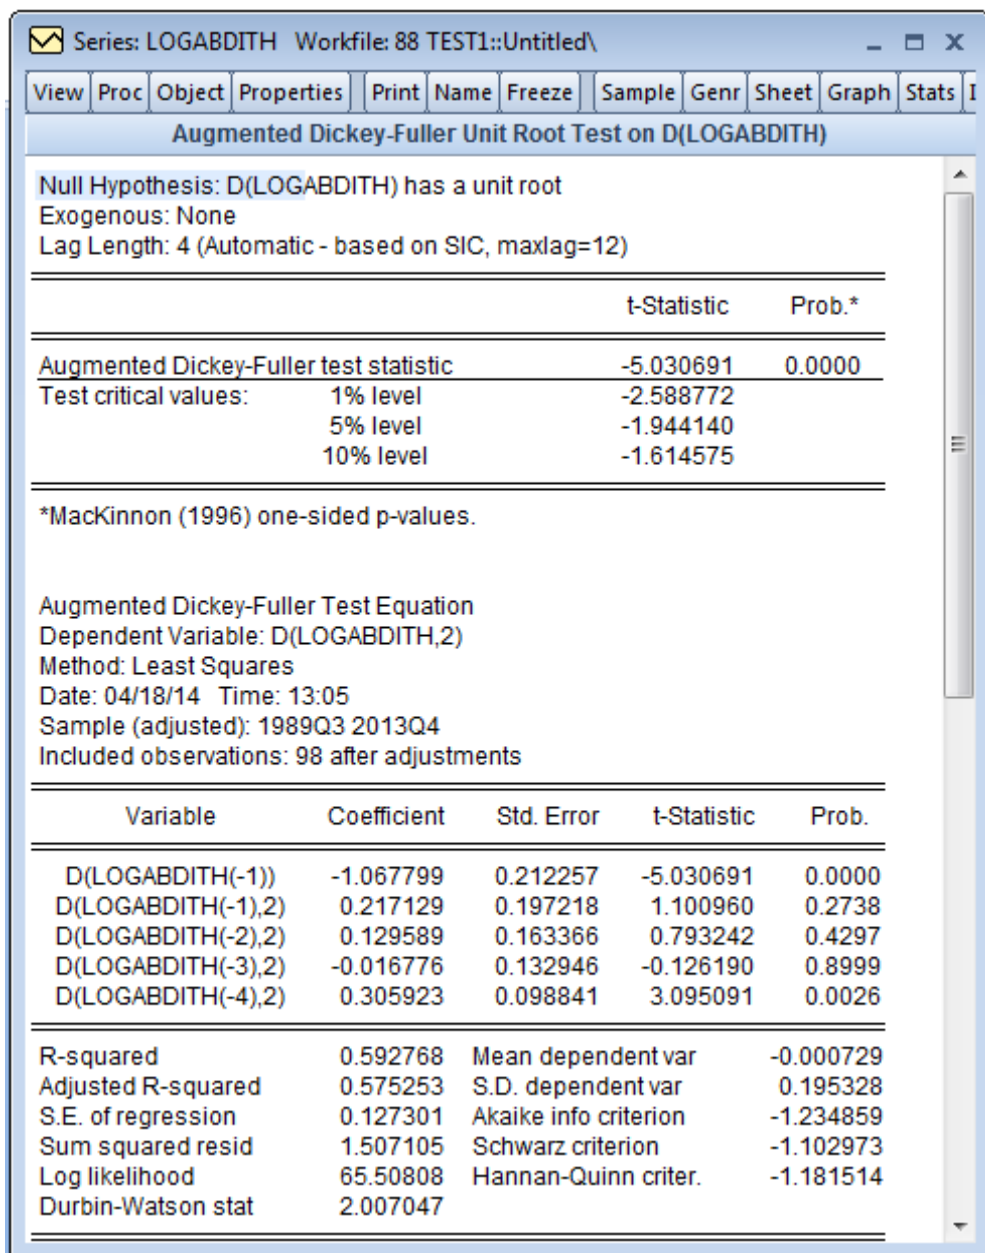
Series: LOGABDITH Workfile: 88 TEST1::Untitled\

View | Proc | Object | Properties | Print | Name | Freeze | Sample | Genr | Sheet | Graph | Stats | I

Augmented Dickey-Fuller Unit Root Test on D(LOGABDITH)

Null Hypothesis: D(LOGABDITH) has a unit root
Exogenous: None
Lag Length: 4 (Automatic - based on SIC, maxlag=12)

| | | t-Statistic | Prob.* |
|---|---|---|---|
| Augmented Dickey-Fuller test statistic | | -5.030691 | 0.0000 |
| Test critical values: | 1% level | -2.588772 | |
| | 5% level | -1.944140 | |
| | 10% level | -1.614575 | |

*MacKinnon (1996) one-sided p-values.

Augmented Dickey-Fuller Test Equation
Dependent Variable: D(LOGABDITH,2)
Method: Least Squares
Date: 04/18/14 Time: 13:05
Sample (adjusted): 1989Q3 2013Q4
Included observations: 98 after adjustments

| Variable | Coefficient | Std. Error | t-Statistic | Prob. |
|---|---|---|---|---|
| D(LOGABDITH(-1)) | -1.067799 | 0.212257 | -5.030691 | 0.0000 |
| D(LOGABDITH(-1),2) | 0.217129 | 0.197218 | 1.100960 | 0.2738 |
| D(LOGABDITH(-2),2) | 0.129589 | 0.163366 | 0.793242 | 0.4297 |
| D(LOGABDITH(-3),2) | -0.016776 | 0.132946 | -0.126190 | 0.8999 |
| D(LOGABDITH(-4),2) | 0.305923 | 0.098841 | 3.095091 | 0.0026 |

| | | | |
|---|---|---|---|
| R-squared | 0.592768 | Mean dependent var | -0.000729 |
| Adjusted R-squared | 0.575253 | S.D. dependent var | 0.195328 |
| S.E. of regression | 0.127301 | Akaike info criterion | -1.234859 |
| Sum squared resid | 1.507105 | Schwarz criterion | -1.102973 |
| Log likelihood | 65.50808 | Hannan-Quinn criter. | -1.181514 |
| Durbin-Watson stat | 2.007047 | | |